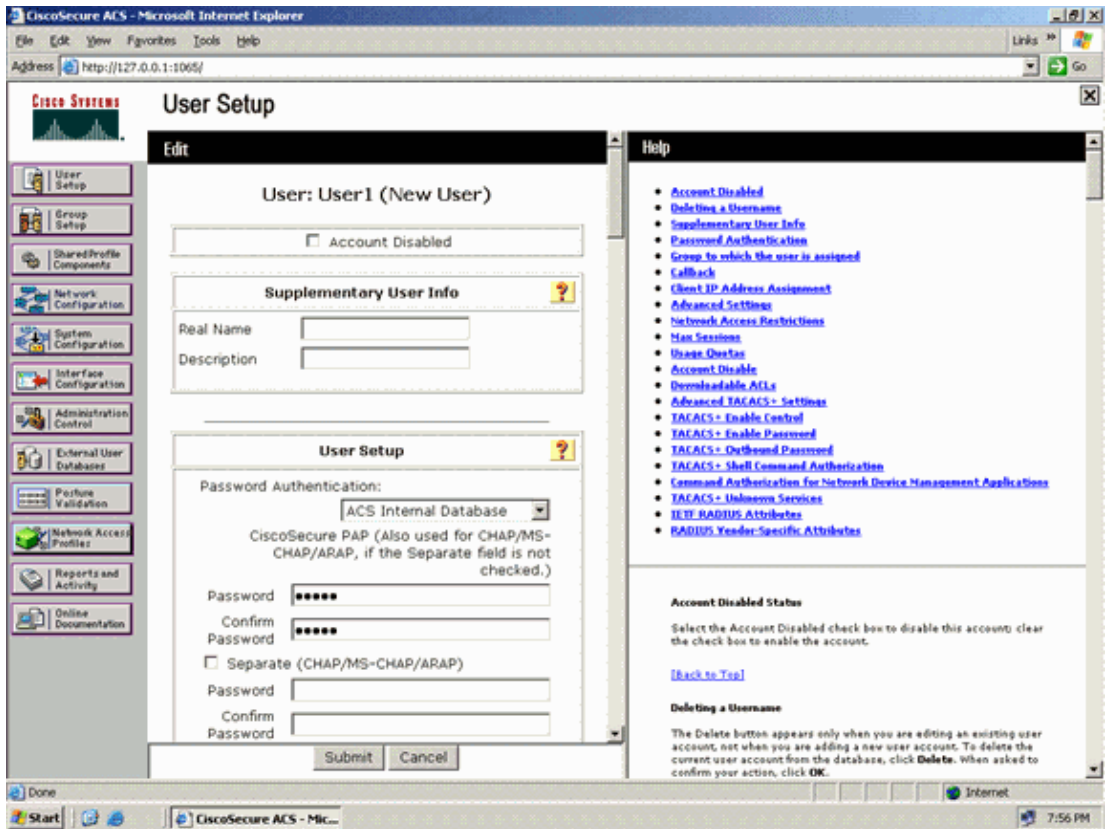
CiscoSecure ACS - Microsoft Internet Explorer

File Edit View Favorites Tools Help

Links »

Address http://127.0.0.1:1065/

Go

Cisco Systems

User Setup

User Setup

Group Setup

Shared Profile Components

Network Configuration

System Configuration

Interface Configuration

Administration Control

External User Databases

Posture Validation

Network Access Profiles

Reports and Activity

Online Documentation

Edit

User: User1 (New User)

Account Disabled

Supplementary User Info

Real Name

Description

User Setup

Password Authentication:

ACS Internal Database

CiscoSecure PAP (Also used for CHAP/MS-CHAP/ARAP, if the Separate field is not checked.)

Password •••••

Confirm Password •••••

Separate (CHAP/MS-CHAP/ARAP)

Password

Confirm Password

Submit Cancel

Help

- Account Disabled
- Deleting a Username
- Supplementary User Info
- Password Authentication
- Group to which the user is assigned
- Callback
- Client IP Address Assignment
- Advanced Settings
- Network Access Restrictions
- Max Sessions
- Usage Quotas
- Account Disable
- Downloadable ACLs
- Advanced TACACS+ Settings
- TACACS+ Enable Control
- TACACS+ Enable Password
- TACACS+ Outbound Password
- TACACS+ Shell Command Authorization
- Command Authorization for Network Device Management Applications
- TACACS+ Unknown Services
- IETF RADIUS Attributes
- RADIUS Vendor-Specific Attributes

Account Disabled Status

Select the Account Disabled check box to disable this account; clear the check box to enable the account.

[Back to Top]

Deleting a Username

The Delete button appears only when you are editing an existing user account, not when you are adding a new user account. To delete the current user account from the database, click Delete. When asked to confirm your action, click OK.

Done

Internet

Start

CiscoSecure ACS - Mic...

7:56 PM